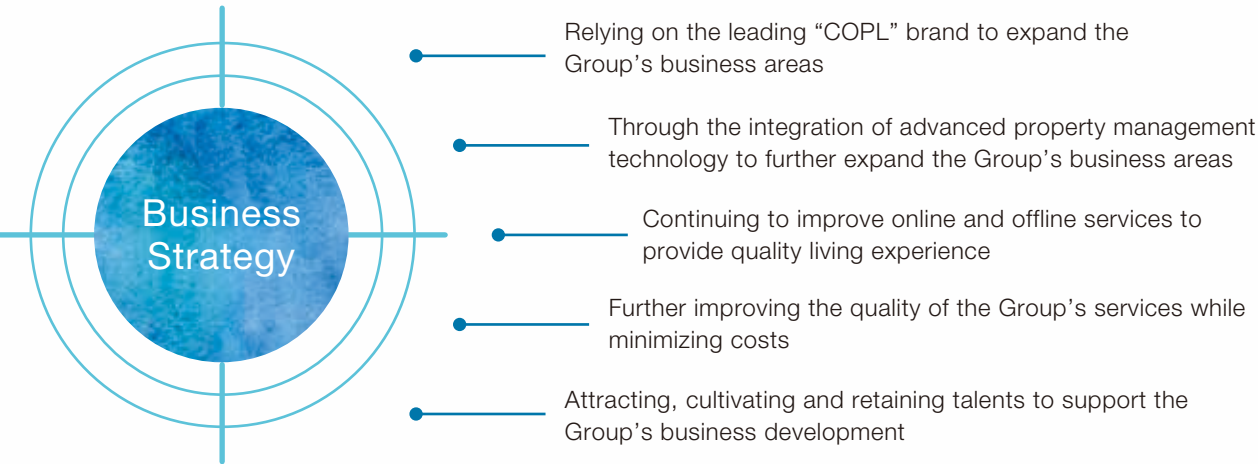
Business Strategy

Relying on the leading “COPL” brand to expand the Group’s business areas

Through the integration of advanced property management technology to further expand the Group’s business areas

Continuing to improve online and offline services to provide quality living experience

Further improving the quality of the Group’s services while minimizing costs

Attracting, cultivating and retaining talents to support the Group’s business development